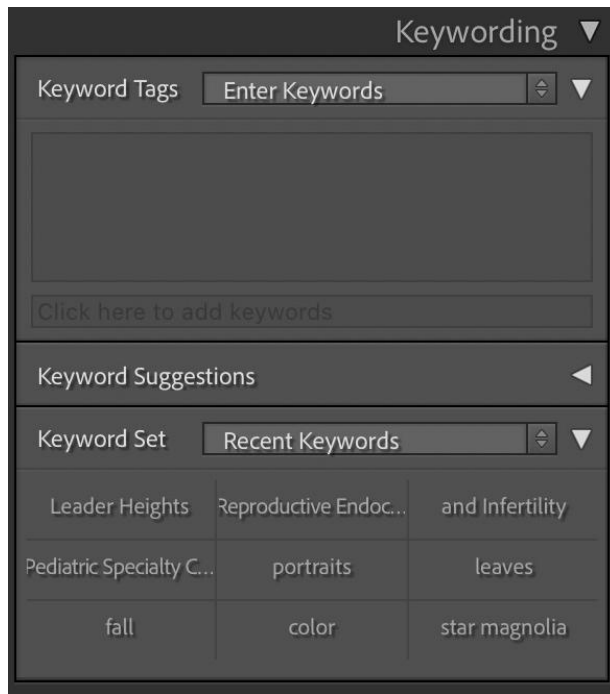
Keywording ▼

Keyword Tags Enter Keywords ▼

Click here to add keywords

Keyword Suggestions ◀

Keyword Set Recent Keywords ▼

| Leader Heights | Reproductive Endoc... | and Infertility |
|---|---|---|
| Pediatric Specialty C... | portraits | leaves |
| fall | color | star magnolia |